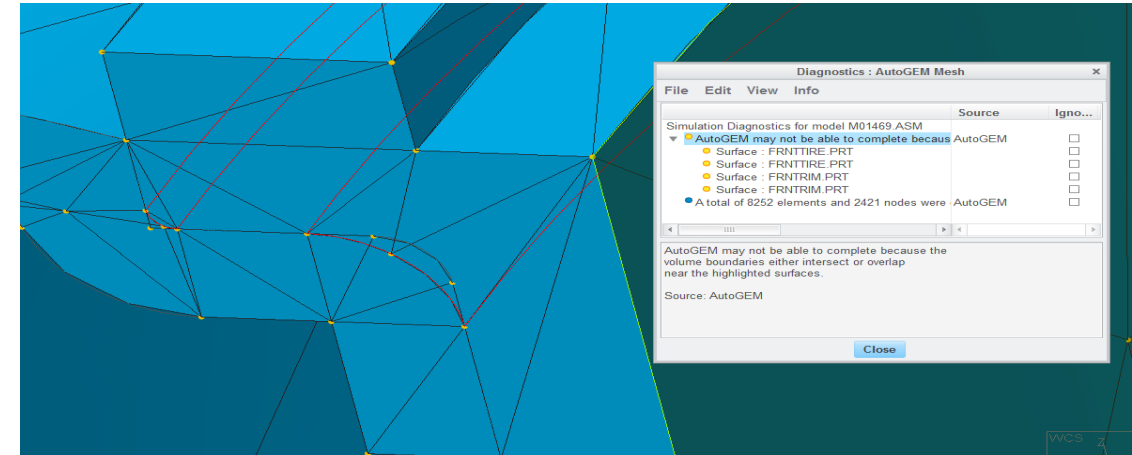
Diagnostics : AutoGEM Mesh

File Edit View Info

| | Source | Igno... |
|---|---|---|
| Simulation Diagnostics for model M01469 ASM | | |
| AutoGEM may not be able to complete becaus | AutoGEM | ☐ |
| Surface : FRNTTIRE.PRT | | ☐ |
| Surface : FRNTTIRE.PRT | | ☐ |
| Surface : FRNTRIM.PRT | | ☐ |
| Surface : FRNTRIM.PRT | | ☐ |
| A total of 8252 elements and 2421 nodes were | AutoGEM | ☐ |

AutoGEM may not be able to complete because the volume boundaries either intersect or overlap near the highlighted surfaces.

Source: AutoGEM

Close

WCS